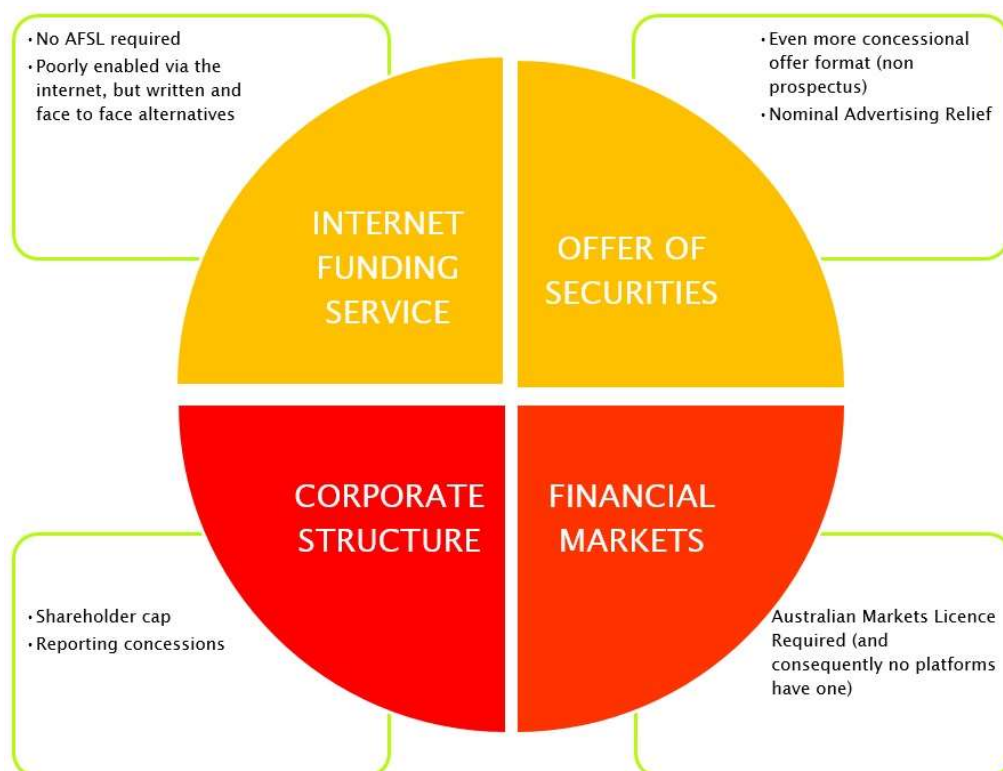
• No AFSL required
• Poorly enabled via the internet, but written and face to face alternatives

• Even more concessional offer format (non prospectus)
• Nominal Advertising Relief

INTERNET FUNDING SERVICE

OFFER OF SECURITIES

CORPORATE STRUCTURE

FINANCIAL MARKETS

• Shareholder cap
• Reporting concessions

Australian Markets Licence Required (and consequently no platforms have one)